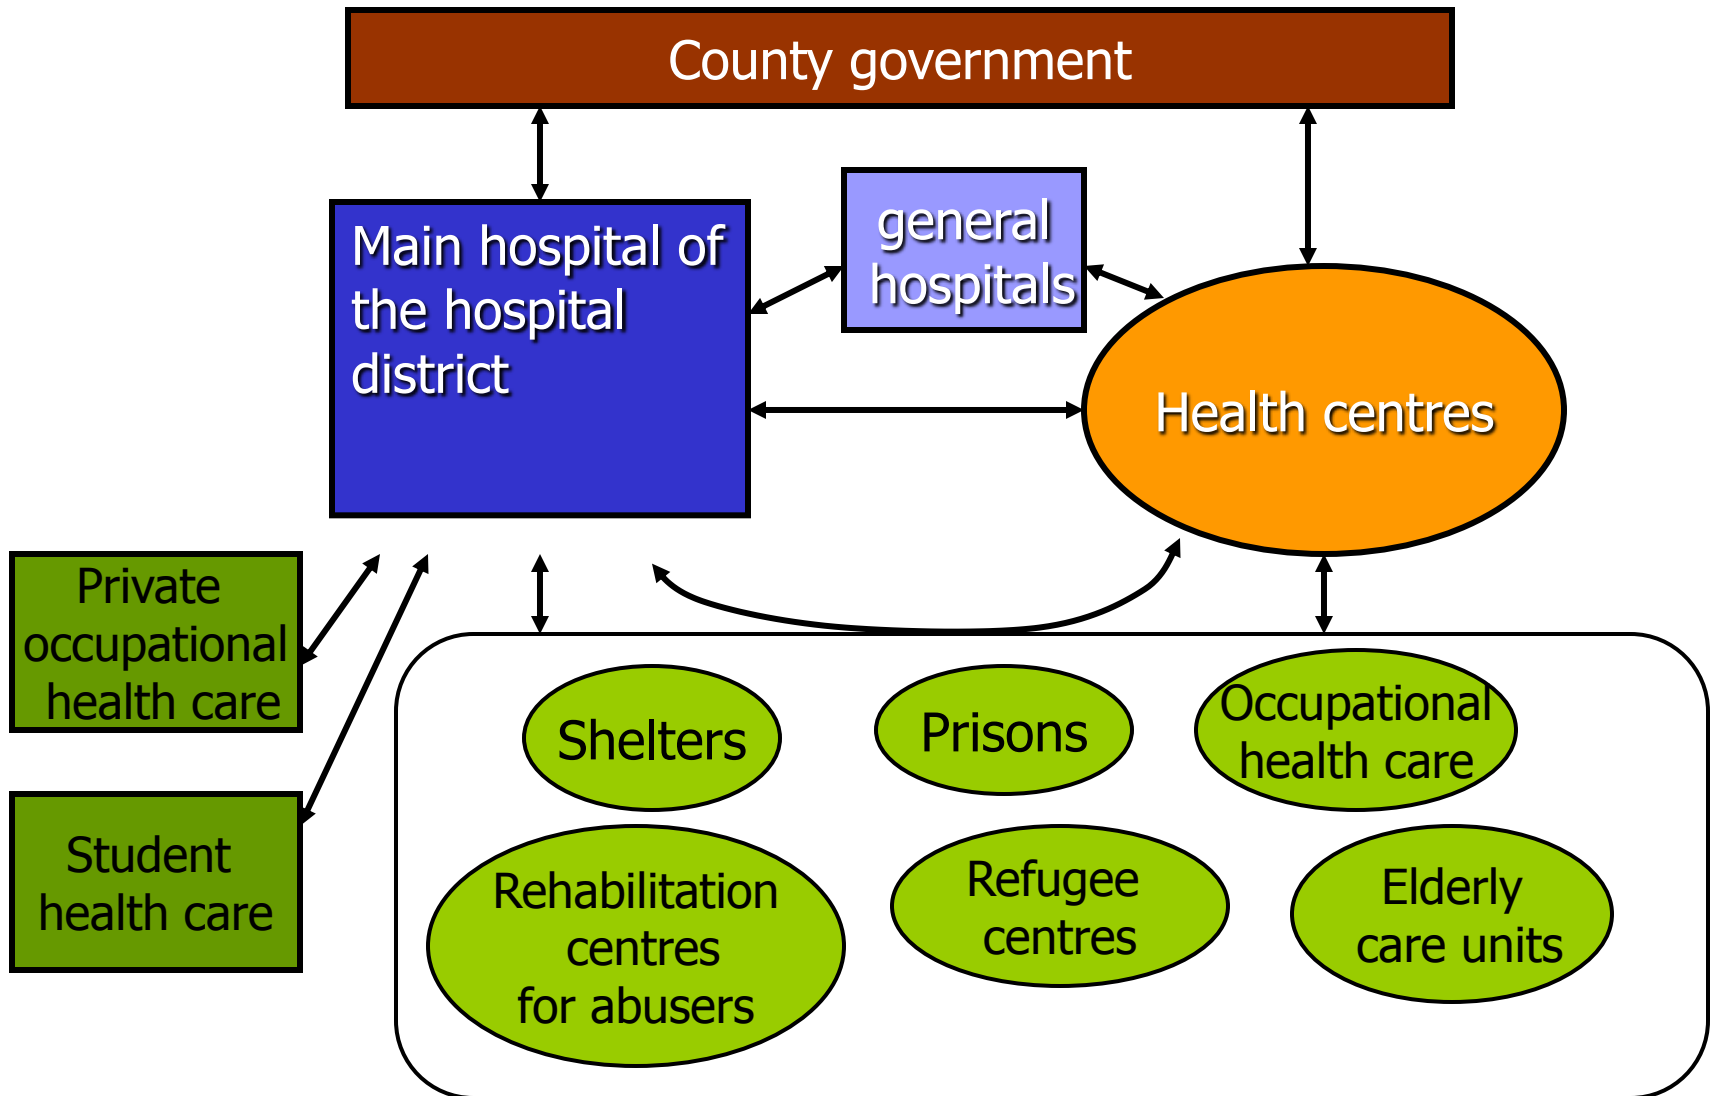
County government

Main hospital of the hospital district

general hospitals

Health centres

Private occupational health care

Student health care

Shelters

Prisons

Occupational health care

Rehabilitation centres for abusers

Refugee centres

Elderly care units